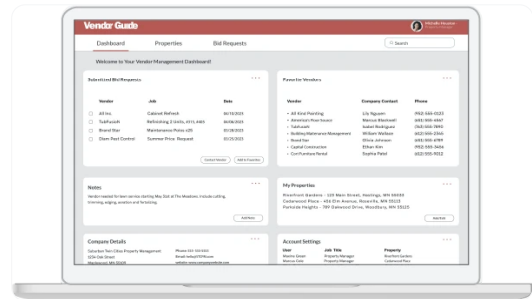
Vendor Guide

Dashboard Properties Bid Requests

Search

Welcome to Your Vendor Management Dashboard!

Submitted Bid Requests

| Vendor | Job | Date |
|---|---|---|
| All Inc. | Cabinet Refresh | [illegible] |
| TubFrenzy | Refinishing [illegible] | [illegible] |
| Brand Star | Maintenance Power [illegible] | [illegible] |
| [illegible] Pest Control | Summer Price Request | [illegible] |

Contact Vendor Add to Favorites

Favorites Vendors

| Vendor | Company Contact | Phone |
|---|---|---|
| All Kind Painting | Lily Nguyen | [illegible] |
| American Floor Source | Marcus Blackwell | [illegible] |
| Tubfresh | Isabel Rodriguez | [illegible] |
| Building Maintenance Management | William Watson | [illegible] |
| Brand Star | Olivia Johnson | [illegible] |
| Capital Construction | Ethan Kim | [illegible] |
| Certified Lawn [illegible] | Sophia Patel | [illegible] |

Notes

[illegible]

Add Note

My Properties

Pinecrest Gardens - 123 Main Street, Hastings, MN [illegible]
Cedarwood Place - 456 Elm Avenue, Rosemont, MN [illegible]
Parkside Heights - 789 Oakwood Drive, Woodbury, MN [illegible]

Add New

Company Details

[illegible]

Account Settings

| User | Job Title | Property |
|---|---|---|
| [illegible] | Property Manager | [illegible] |
| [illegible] | Property Manager | Cedarwood Place |